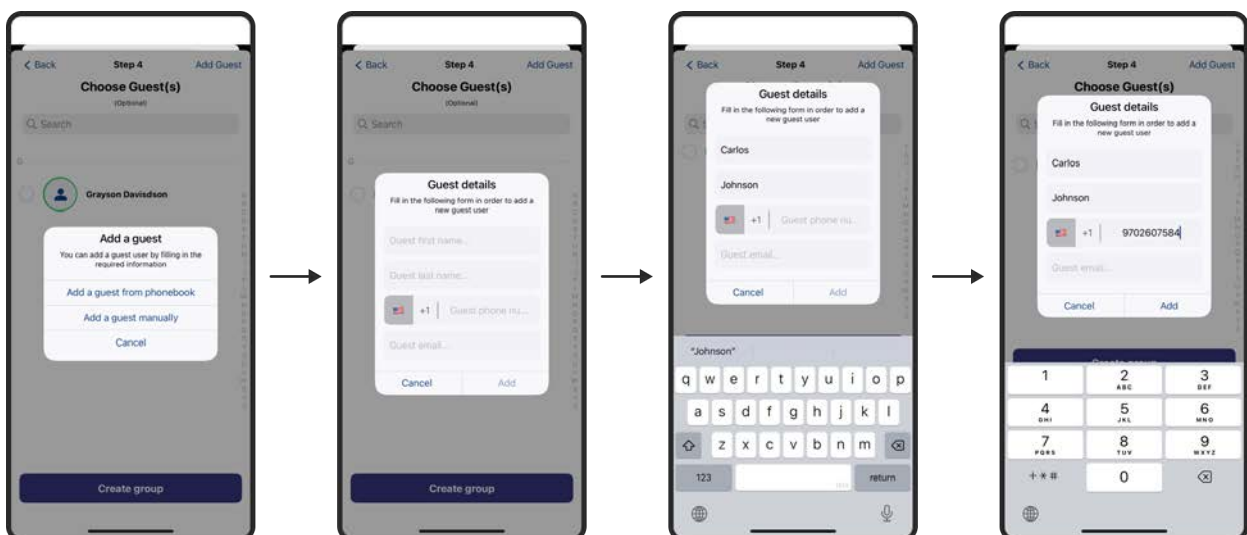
< Back Step 4 Add Guest

Choose Guest(s)

(Optional)

Q Search

G

Grayson Davisdson

Add a guest

You can add a guest user by filling in the required information

Add a guest from phonebook

Add a guest manually

Cancel

Create group

< Back Step 4 Add Guest

Choose Guest(s)

(Optional)

Q Search

G

Guest details

Fill in the following form in order to add a new guest user

Guest first name...

Guest last name...

+1 Guest phone nu...

Guest email...

Cancel Add

Create group

< Back Step 4 Add Guest

Guest details

Fill in the following form in order to add a new guest user

Carlos

Johnson

+1 Guest phone nu...

Guest email...

Cancel Add

"Johnson"

q w e r t y u i o p

a s d f g h j k l

z x c v b n m

123 return

< Back Step 4 Add Guest

Choose Guest(s)

Guest details

Fill in the following form in order to add a new guest user

Carlos

Johnson

+1 9702607584

Guest email...

Cancel Add

Create group

1 2 ABC 3 DEF

4 GHI 5 JKL 6 MNO

7 PQRS 8 TUV 9 WXYZ

+*# 0